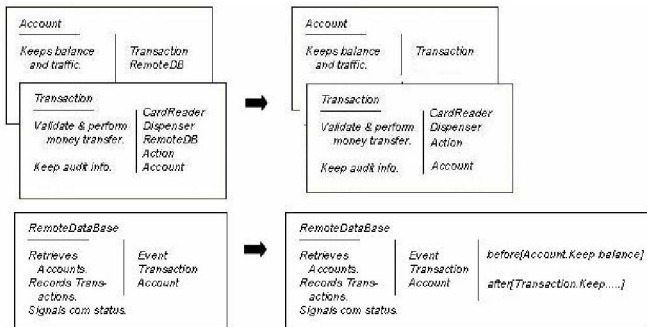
Account

Keeps balance and traffic.

Transaction
RemoteDB

Transaction

Validate & perform money transfer.

Keep audit info.

CardReader
Dispenser
RemoteDB
Action
Account

Account

Keeps balance and traffic.

Transaction

Transaction

Validate & perform money transfer.

Keep audit info.

CardReader
Dispenser
Action

Account

RemoteDataBase

Retrieves Accounts.
Records Transactions.
Signals com status.

Event
Transaction
Account

RemoteDataBase

Retrieves Accounts.
Records Transactions.
Signals com status.

Event
Transaction
Account

before[Account.Keep balance]

after[Transaction.Keep.....]